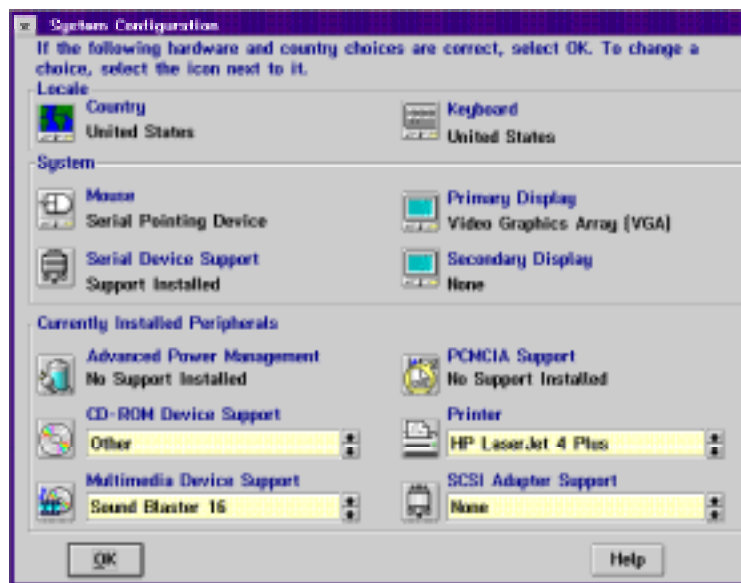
System Configuration

If the following hardware and country choices are correct, select OK. To change a choice, select the icon next to it.

Locale

Country
United States

Keyboard
United States

System

Mouse
Serial Pointing Device

Primary Display
Video Graphics Array (VGA)

Serial Device Support
Support Installed

Secondary Display
None

Currently Installed Peripherals

Advanced Power Management
No Support Installed

PCMCIA Support
No Support Installed

CD-ROM Device Support
Other

Printer
HP LaserJet 4 Plus

Multimedia Device Support
Sound Blaster 16

SCSI Adapter Support
None

OK

Help